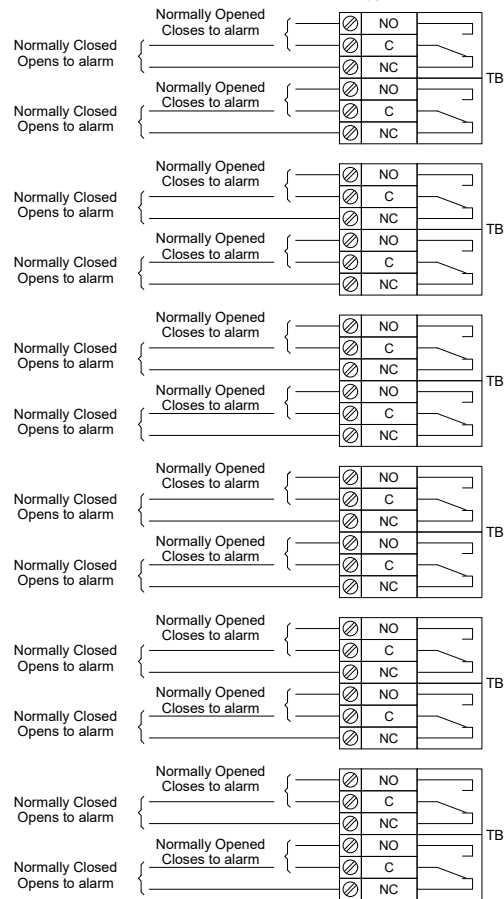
Normally Opened
Closes to alarm
Normally Closed
Opens to alarm
NO
C
NC
Normally Opened
Closes to alarm
Normally Closed
Opens to alarm
NO
C
NC
TB

Normally Opened
Closes to alarm
Normally Closed
Opens to alarm
NO
C
NC
Normally Opened
Closes to alarm
Normally Closed
Opens to alarm
NO
C
NC
TB

Normally Opened
Closes to alarm
Normally Closed
Opens to alarm
NO
C
NC
Normally Opened
Closes to alarm
Normally Closed
Opens to alarm
NO
C
NC
TB

Normally Opened
Closes to alarm
Normally Closed
Opens to alarm
NO
C
NC
Normally Opened
Closes to alarm
Normally Closed
Opens to alarm
NO
C
NC
TB

Normally Opened
Closes to alarm
Normally Closed
Opens to alarm
NO
C
NC
Normally Opened
Closes to alarm
Normally Closed
Opens to alarm
NO
C
NC
TB

Normally Opened
Closes to alarm
Normally Closed
Opens to alarm
NO
C
NC
Normally Opened
Closes to alarm
Normally Closed
Opens to alarm
NO
C
NC
TB